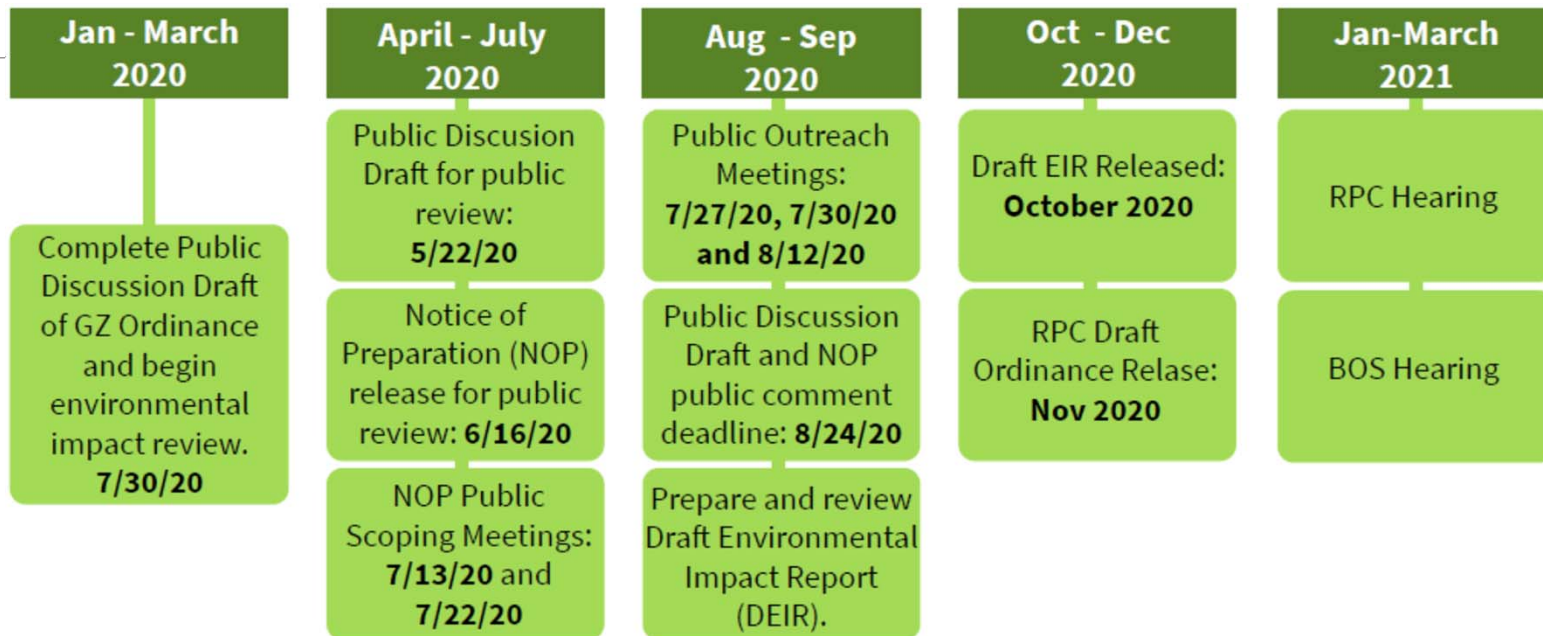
Jan - March 2020

Complete Public Discussion Draft of GZ Ordinance and begin environmental impact review. 7/30/20

April - July 2020

Public Discusion Draft for public review: 5/22/20

Notice of Preparation (NOP) release for public review: 6/16/20

NOP Public Scoping Meetings: 7/13/20 and 7/22/20

Aug - Sep 2020

Public Outreach Meetings: 7/27/20, 7/30/20 and 8/12/20

Public Discussion Draft and NOP public comment deadline: 8/24/20

Prepare and review Draft Environmental Impact Report (DEIR).

Oct - Dec 2020

Draft EIR Released: October 2020

RPC Draft Ordinance Relase: Nov 2020

Jan-March 2021

RPC Hearing

BOS Hearing